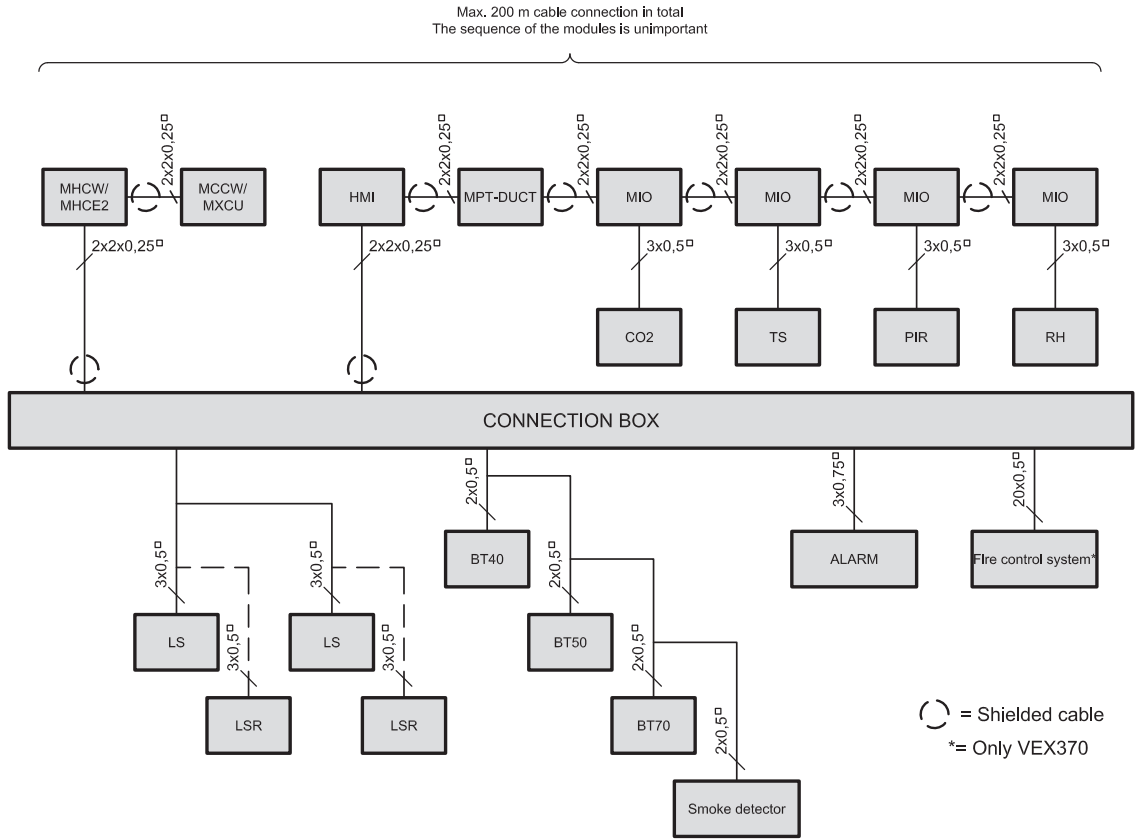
Max. 200 m cable connection in total
The sequence of the modules is unimportant

2x2x0,25□

MHCW/ MHCE2

MCCW/ MXCU

2x2x0,25□

HMI

2x2x0,25□

MPT-DUCT

2x2x0,25□

MIO

2x2x0,25□

MIO

2x2x0,25□

MIO

2x2x0,25□

MIO

2x2x0,25□

2x2x0,25□

3x0,5□

3x0,5□

3x0,5□

3x0,5□

CO2

TS

PIR

RH

CONNECTION BOX

2x0,5□

3x0,75□

20x0,5□

BT40

ALARM

Fire control system*

3x0,5□

3x0,5□

2x0,5□

LS

LS

BT50

3x0,5□

3x0,5□

2x0,5□

LSR

LSR

BT70

2x0,5□

Smoke detector

= Shielded cable

*= Only VEX370